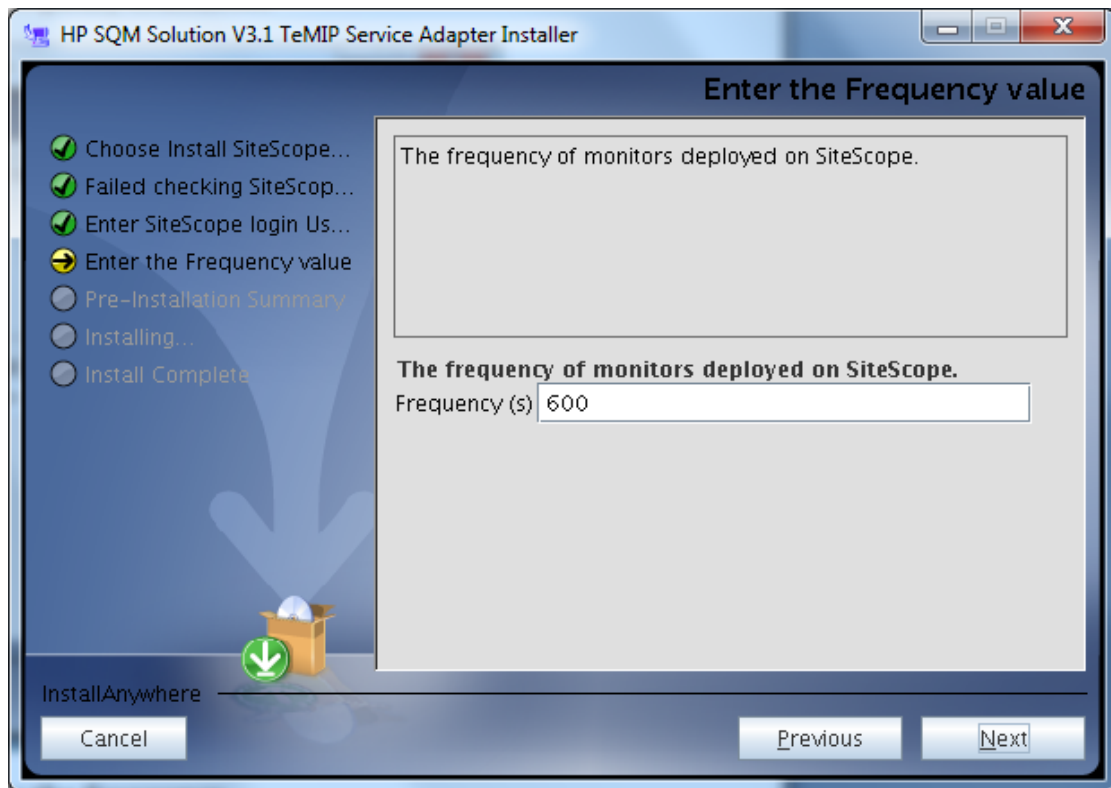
HP SQM Solution V3.1 TeMIP Service Adapter Installer

Enter the Frequency value

Choose Install SiteScope...
Failed checking SiteScop...
Enter SiteScope login Us...
Enter the Frequency value
Pre-Installation Summary
Installing...
Install Complete

The frequency of monitors deployed on SiteScope.

The frequency of monitors deployed on SiteScope.
Frequency (s) 600

InstallAnywhere

Cancel

Previous

Next